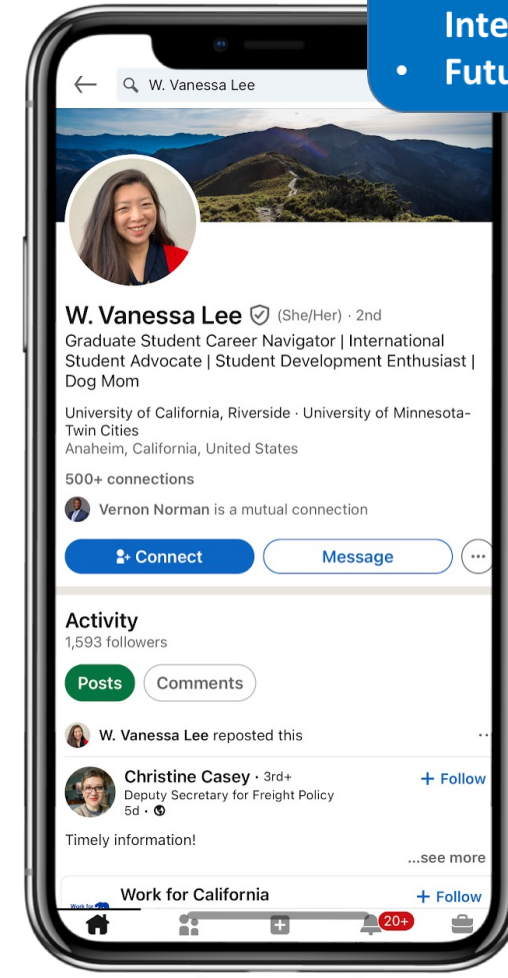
Inte
• Futu

W. Vanessa Lee

W. Vanessa Lee (She/Her) · 2nd
Graduate Student Career Navigator | International Student Advocate | Student Development Enthusiast | Dog Mom

University of California, Riverside · University of Minnesota-Twin Cities
Anaheim, California, United States

500+ connections

Vernon Norman is a mutual connection

Connect
Message

Activity
1,593 followers

Posts
Comments

W. Vanessa Lee reposted this

Christine Casey · 3rd+
Deputy Secretary for Freight Policy
5d ·
+ Follow

Timely information!
...see more

Work for California
+ Follow

20+